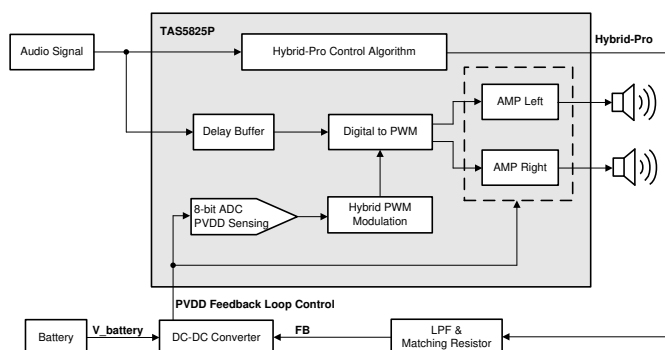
TAS5825P

Audio Signal

Hybrid-Pro Control Algorithm

Hybrid-Pro

Delay Buffer

Digital to PWM

AMP Left

AMP Right

8-bit ADC PVDD Sensing

Hybrid PWM Modulation

PVDD Feedback Loop Control

Battery

V_battery

DC-DC Converter

FB

LPF & Matching Resistor